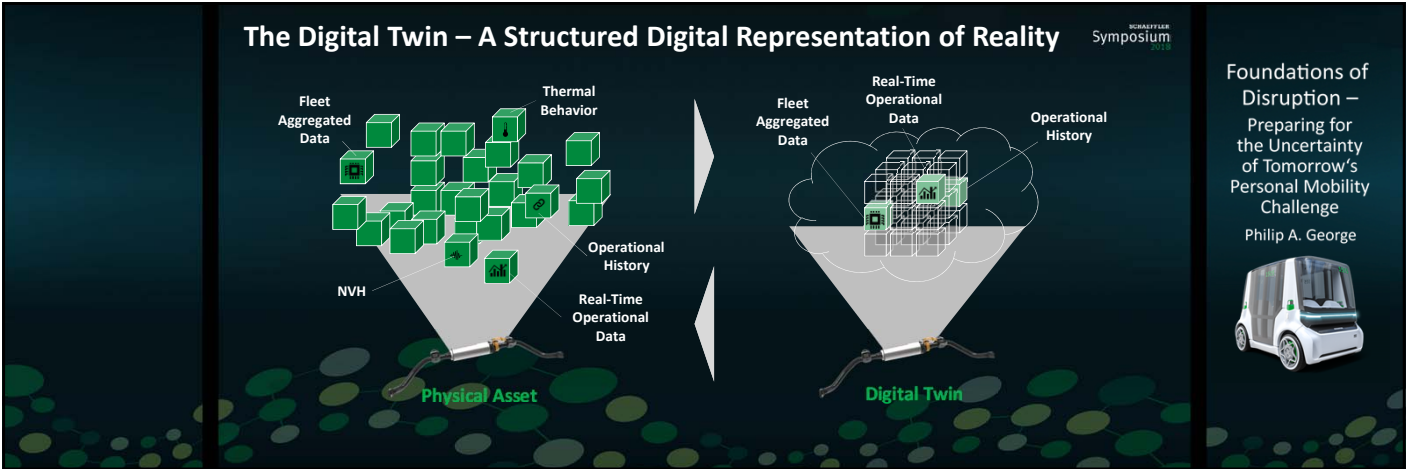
The Digital Twin – A Structured Digital Representation of Reality

SCHAEFFLER Symposium 2018

Fleet Aggregated Data

Thermal Behavior

Operational History

NVH

Real-Time Operational Data

Physical Asset

Fleet Aggregated Data

Real-Time Operational Data

Operational History

Digital Twin

Foundations of Disruption – Preparing for the Uncertainty of Tomorrow's Personal Mobility Challenge

Philip A. George